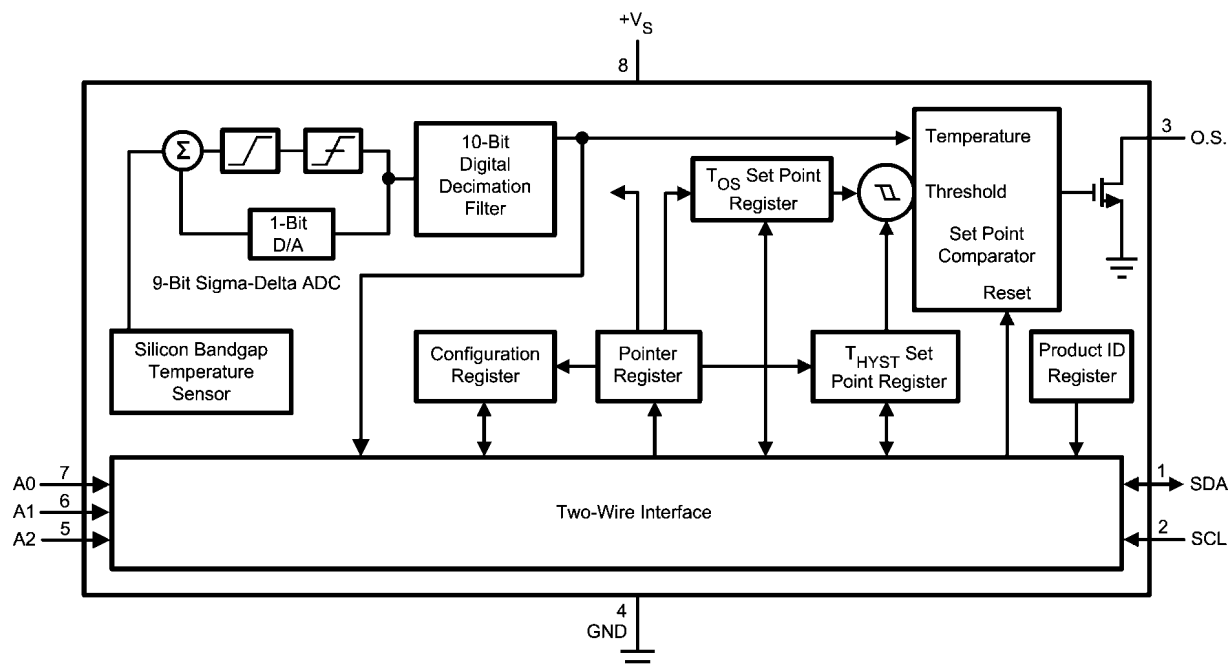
$+V_S$

8

$\Sigma$

10-Bit Digital Decimation Filter

1-Bit D/A

9-Bit Sigma-Delta ADC

$T_{OS}$ Set Point Register

Temperature

Threshold

Set Point Comparator

Reset

3 O.S.

Silicon Bandgap Temperature Sensor

Configuration Register

Pointer Register

$T_{HYST}$ Set Point Register

Product ID Register

A0 7

A1 6

A2 5

Two-Wire Interface

1 SDA

2 SCL

4 GND